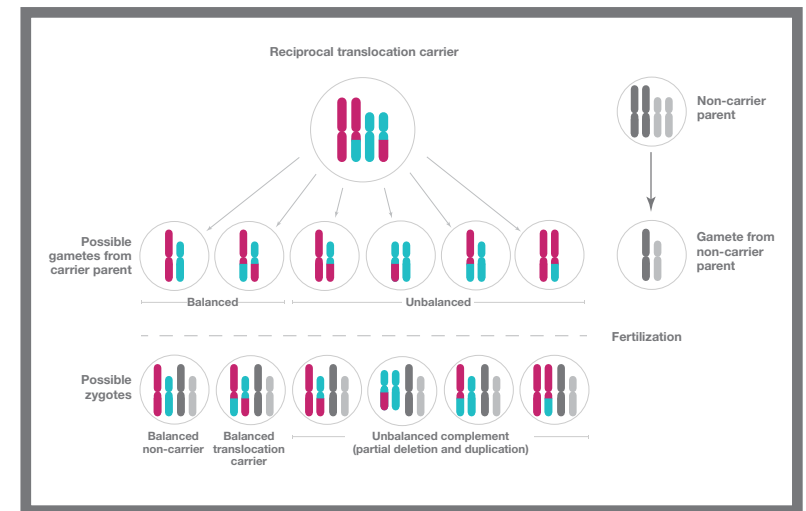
Reciprocal translocation carrier

Non-carrier parent

Possible gametes from carrier parent

Gamete from non-carrier parent

Balanced

Unbalanced

Fertilization

Possible zygotes

Balanced non-carrier

Balanced translocation carrier

Unbalanced complement (partial deletion and duplication)